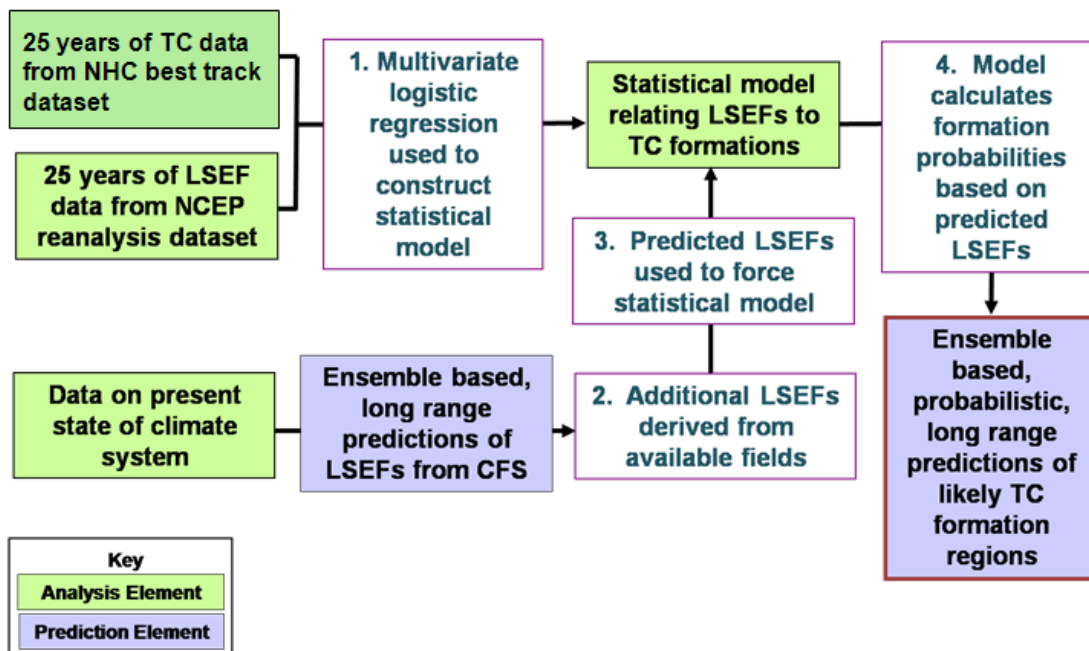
25 years of TC data from NHC best track dataset

25 years of LSEF data from NCEP reanalysis dataset

1. Multivariate logistic regression used to construct statistical model

Statistical model relating LSEFs to TC formations

4. Model calculates formation probabilities based on predicted LSEFs

3. Predicted LSEFs used to force statistical model

Data on present state of climate system

Ensemble based, long range predictions of LSEFs from CFS

2. Additional LSEFs derived from available fields

Ensemble based, probabilistic, long range predictions of likely TC formation regions

Key

Analysis Element

Prediction Element